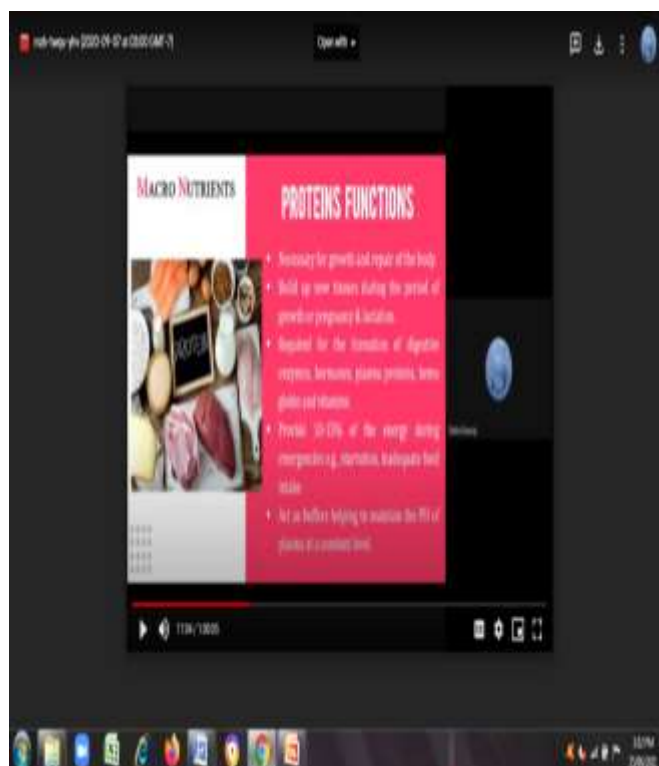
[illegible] (2020-09-07 at 03:00 GMT-7)

Open with

MACRO NUTRIENTS

PROTEINS FUNCTIONS

PROTEIN

• Necessary for growth and repair of the body
• Build up new tissues during the period of growth or pregnancy & lactation
• Required for the formation of digestive enzymes, hormones, plasma proteins, hemoglobin and vitamins
• Provide 10-15% of the energy during emergencies e.g. starvation, inadequate food intake
• Act as buffers helping to maintain the PH of plasma at a constant level

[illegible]

11:04 / 1:00:05